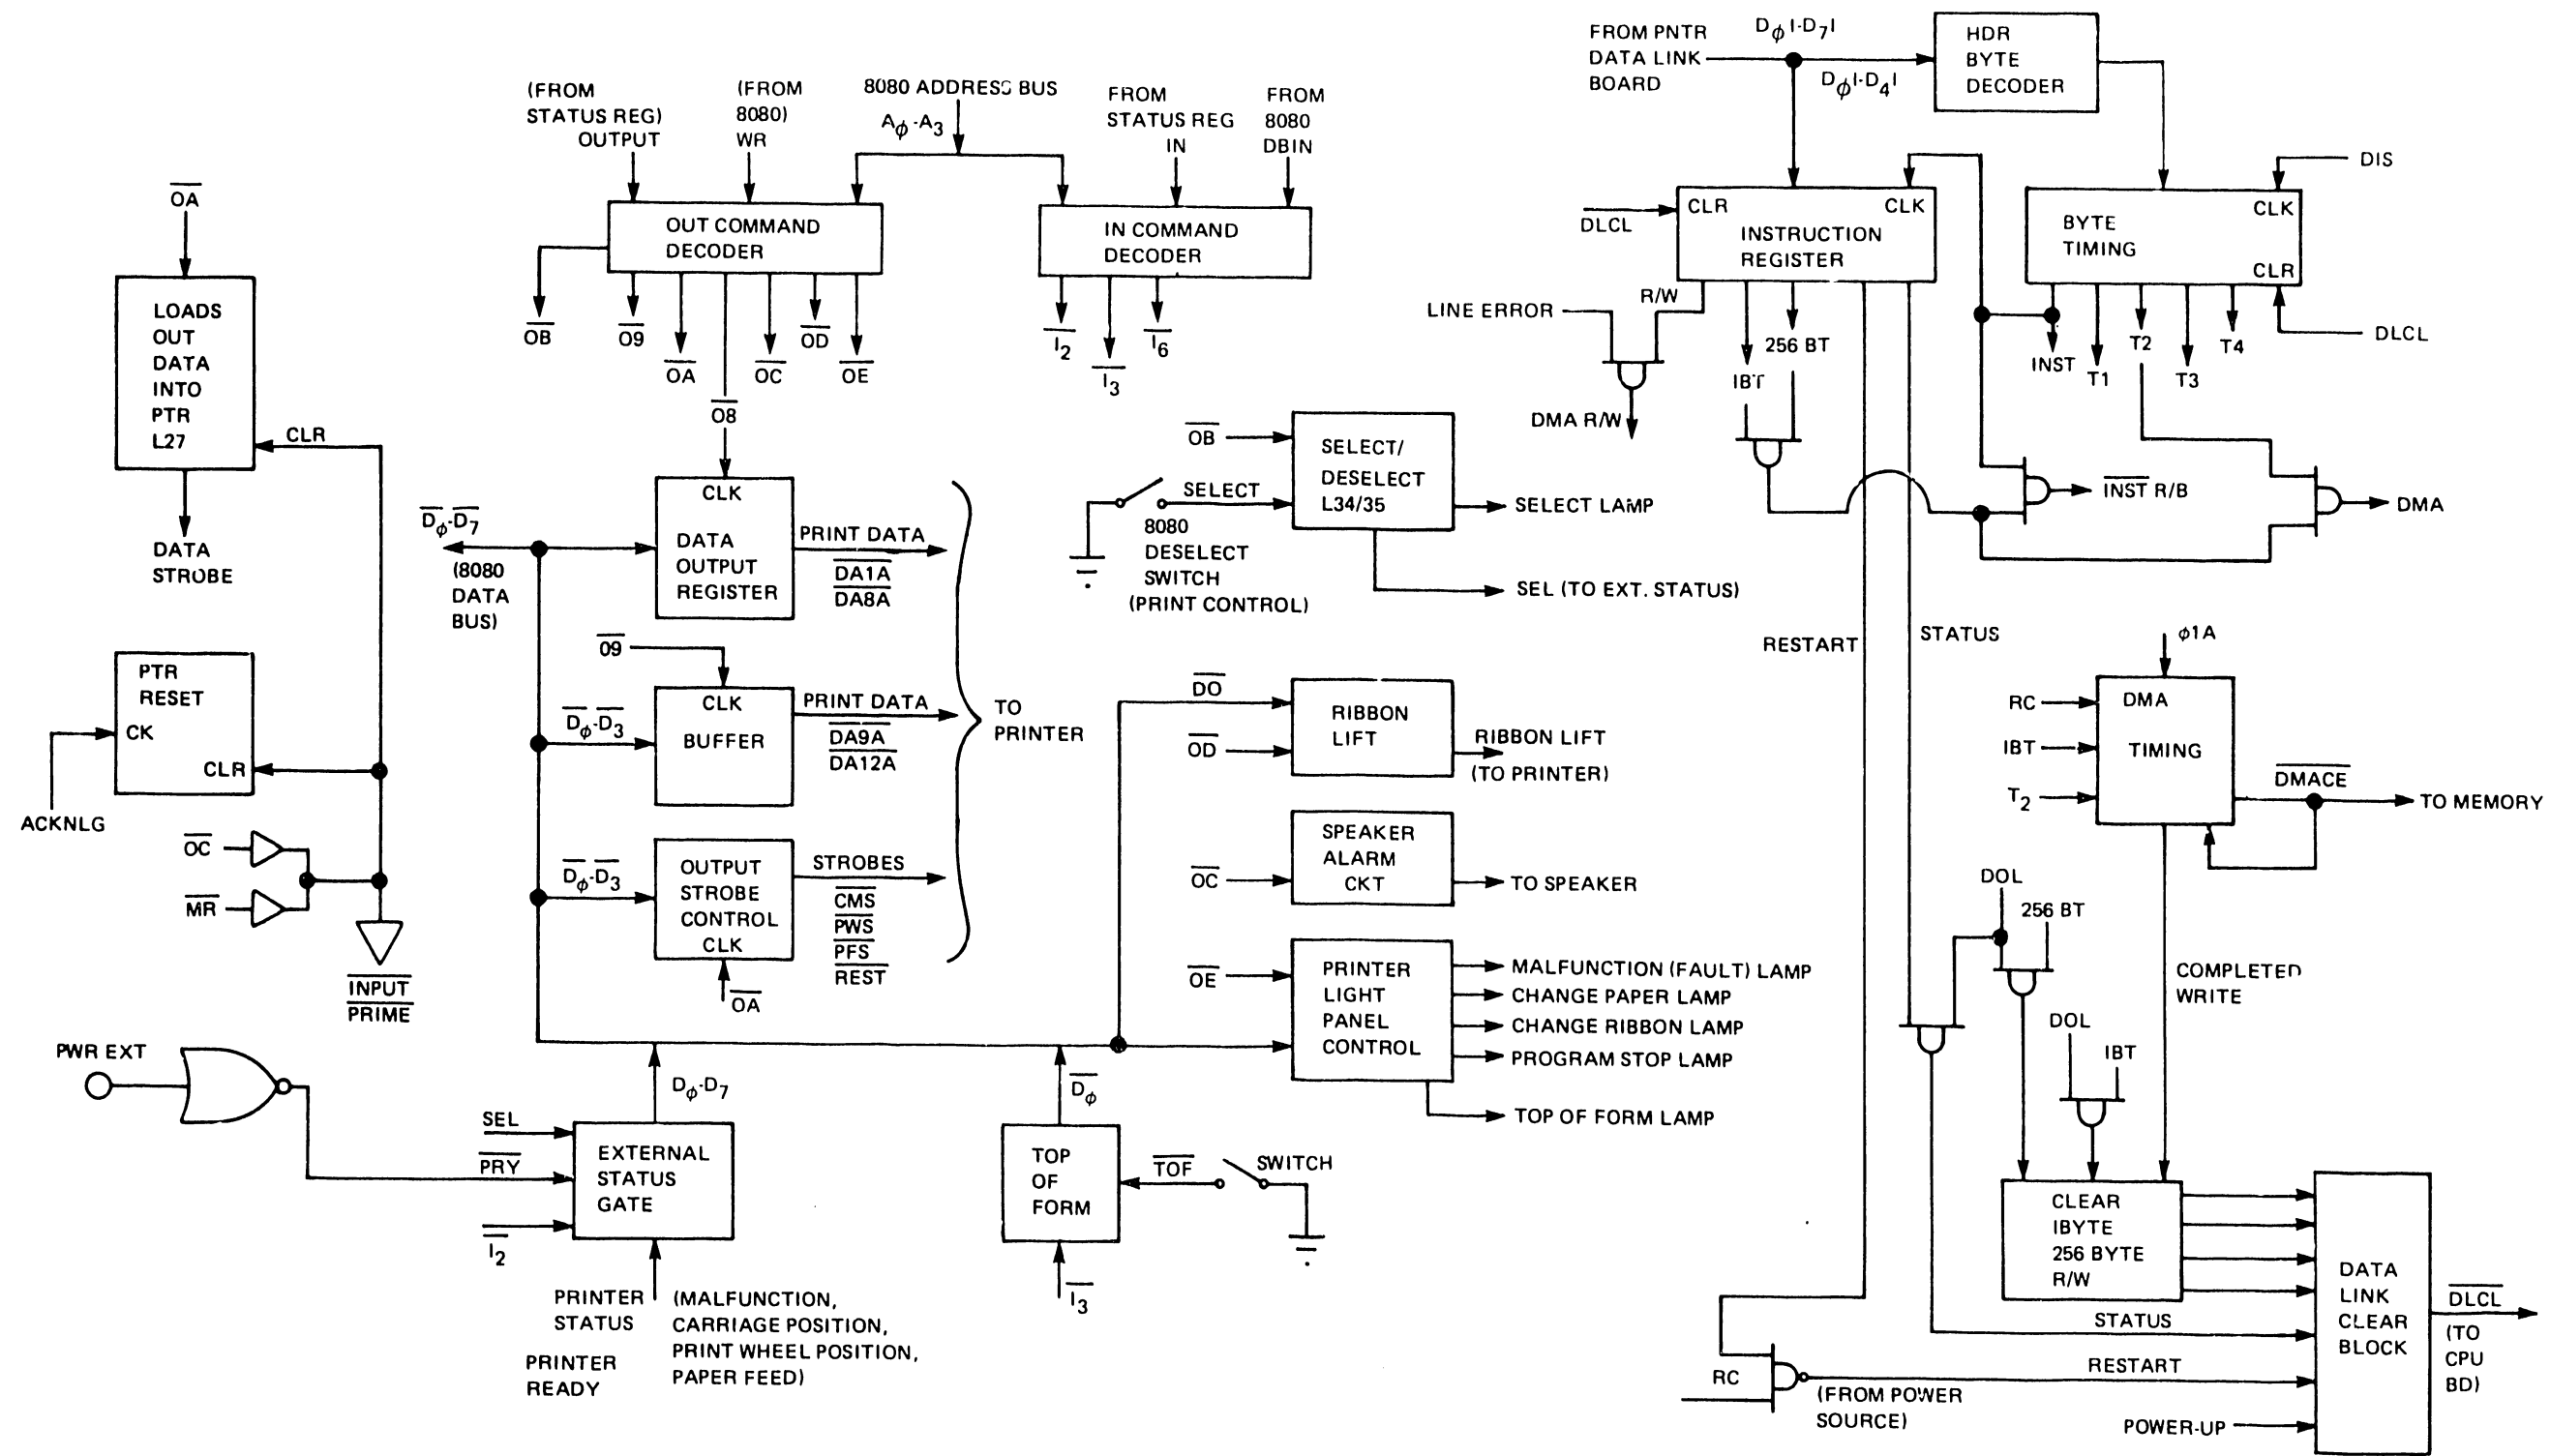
$\overline{OA}$

LOADS OUT DATA INTO PTR L27

CLR

DATA STROBE

PTR RESET

CK

CLR

ACKNLG

$\overline{OC}$

$\overline{MR}$

$\overline{INPUT}$ $\overline{PRIME}$

PWR EXT

(FROM STATUS REG) OUTPUT

(FROM 8080) WR

8080 ADDRESS BUS

$A_\phi$-$A_3$

FROM STATUS REG IN

FROM 8080 DBIN

OUT COMMAND DECODER

IN COMMAND DECODER

$\overline{OB}$ $\overline{O9}$ $\overline{OA}$ $\overline{O8}$ $\overline{OC}$ $\overline{OD}$ $\overline{OE}$

$\overline{I_2}$ $\overline{I_3}$ $\overline{I_6}$

$\overline{D_\phi\text{-}D_7}$

(8080 DATA BUS)

CLK

DATA OUTPUT REGISTER

PRINT DATA

$\overline{DA1A}$

$\overline{DA8A}$

$\overline{O9}$

$\overline{D_\phi}$-$\overline{D_3}$

CLK

BUFFER

PRINT DATA

$\overline{DA9A}$

$\overline{DA12A}$

$\overline{D_\phi}$-$\overline{D_3}$

OUTPUT STROBE CONTROL CLK

$\overline{OA}$

STROBES

$\overline{CMS}$

$\overline{PWS}$

$\overline{PFS}$

$\overline{REST}$

TO PRINTER

SEL

$\overline{PRY}$

$\overline{I_2}$

EXTERNAL STATUS GATE

$D_\phi$-$D_7$

PRINTER STATUS

PRINTER READY

(MALFUNCTION, CARRIAGE POSITION, PRINT WHEEL POSITION, PAPER FEED)

$\overline{D_\phi}$

TOP OF FORM

$\overline{TOF}$

SWITCH

$\overline{I_3}$

$\overline{OB}$

SELECT

SELECT/ DESELECT L34/35

8080 DESELECT SWITCH (PRINT CONTROL)

SELECT LAMP

SEL (TO EXT. STATUS)

$\overline{DO}$

$\overline{OD}$

RIBBON LIFT

RIBBON LIFT (TO PRINTER)

$\overline{OC}$

SPEAKER ALARM CKT

TO SPEAKER

$\overline{OE}$

PRINTER LIGHT PANEL CONTROL

MALFUNCTION (FAULT) LAMP

CHANGE PAPER LAMP

CHANGE RIBBON LAMP

PROGRAM STOP LAMP

TOP OF FORM LAMP

FROM PNTR DATA LINK BOARD

$D_\phi$I-$D_7$I

$D_\phi$I-$D_4$I

HDR BYTE DECODER

DLCL

CLR

INSTRUCTION REGISTER

CLK

R/W

LINE ERROR

DMA R/W

256 BT

IBT

BYTE TIMING

CLK

CLR

DIS

DLCL

INST

T1

T2

T3

T4

$\overline{INST}$ R/B

DMA

RESTART

STATUS

$\phi$1A

RC

IBT

$T_2$

DMA TIMING

$\overline{DMACE}$

TO MEMORY

DOL

256 BT

COMPLETED WRITE

DOL

IBT

CLEAR IBYTE 256 BYTE R/W

STATUS

RESTART

POWER-UP

DATA LINK CLEAR BLOCK

$\overline{DLCL}$

(TO CPU BD)

RC

(FROM POWER SOURCE)